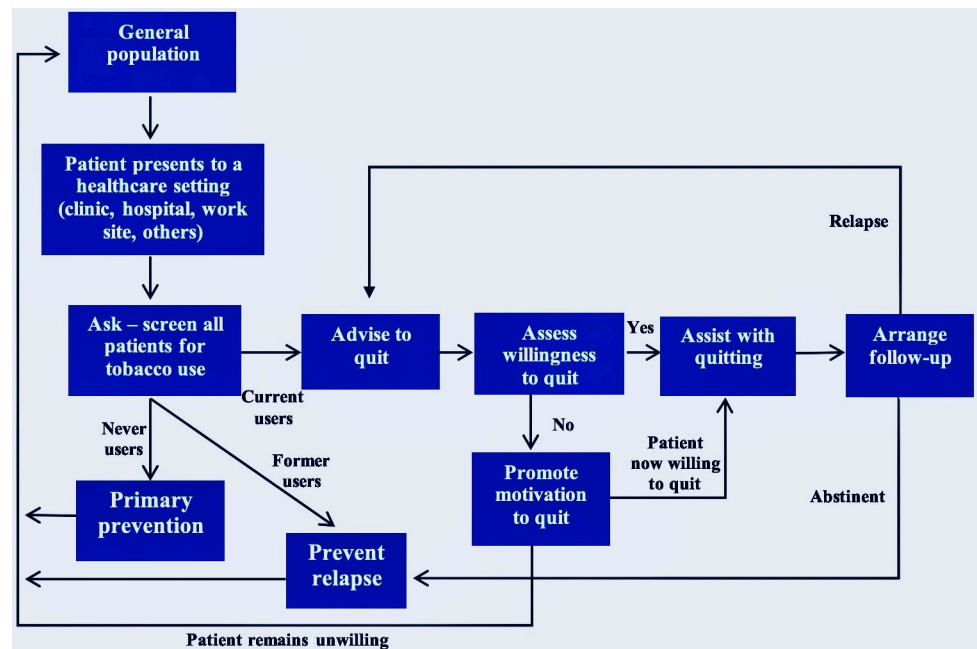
General population

Patient presents to a healthcare setting (clinic, hospital, work site, others)

Relapse

Ask – screen all patients for tobacco use

Advise to quit

Assess willingness to quit

Yes

Assist with quitting

Arrange follow-up

Current users

Never users

No

Patient now willing to quit

Former users

Primary prevention

Promote motivation to quit

Abstinent

Prevent relapse

Patient remains unwilling